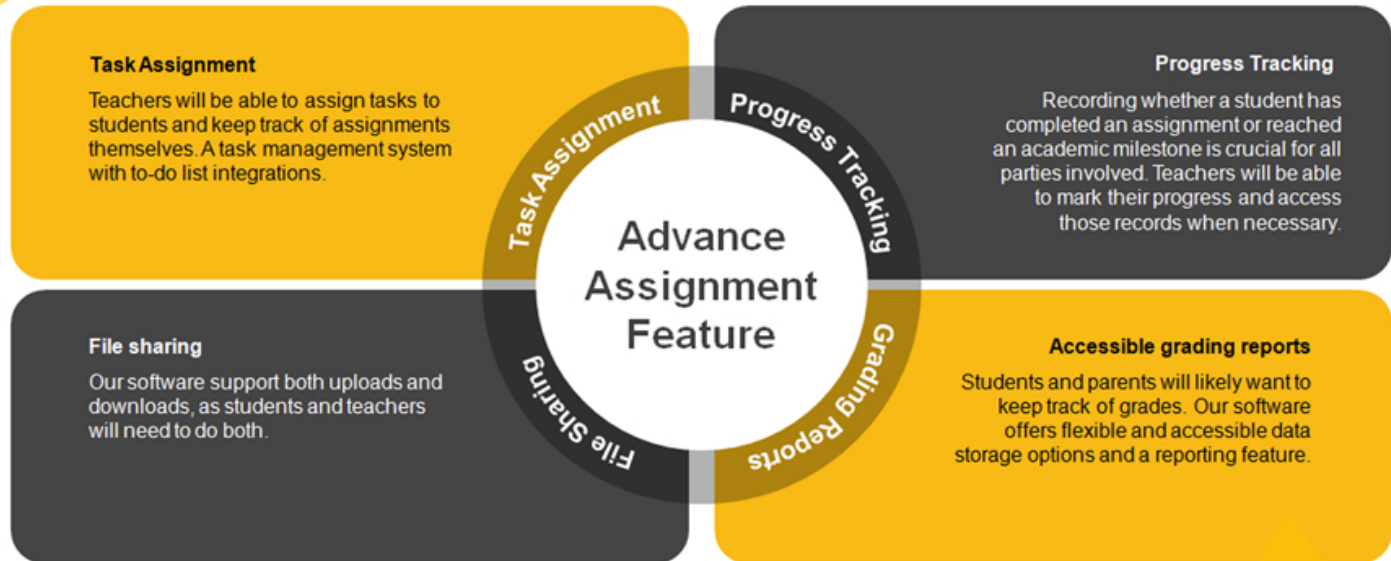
Task Assignment

Teachers will be able to assign tasks to students and keep track of assignments themselves. A task management system with to-do list integrations.

Progress Tracking

Recording whether a student has completed an assignment or reached an academic milestone is crucial for all parties involved. Teachers will be able to mark their progress and access those records when necessary.

Task Assignment

Progress Tracking

Advance Assignment Feature

File Sharing

Grading Reports

File sharing

Our software support both uploads and downloads, as students and teachers will need to do both.

Accessible grading reports

Students and parents will likely want to keep track of grades. Our software offers flexible and accessible data storage options and a reporting feature.